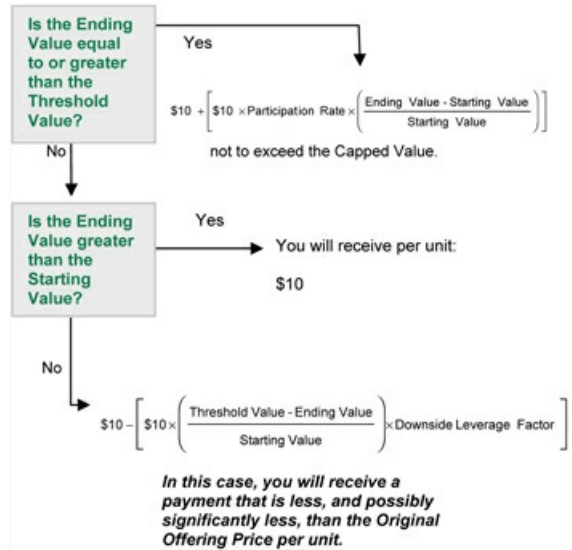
Is the Ending Value equal to or greater than the Threshold Value?

Yes

$\$10 + \left[\$10 \times \text{Participation Rate} \times \left(\frac{\text{Ending Value - Starting Value}}{\text{Starting Value}}\right)\right]$

not to exceed the Capped Value.

No

Is the Ending Value greater than the Starting Value?

Yes

You will receive per unit:

$10

No

$\$10 - \left[\$10 \times \left(\frac{\text{Threshold Value - Ending Value}}{\text{Starting Value}}\right) \times \text{Downside Leverage Factor}\right]$

In this case, you will receive a payment that is less, and possibly significantly less, than the Original Offering Price per unit.